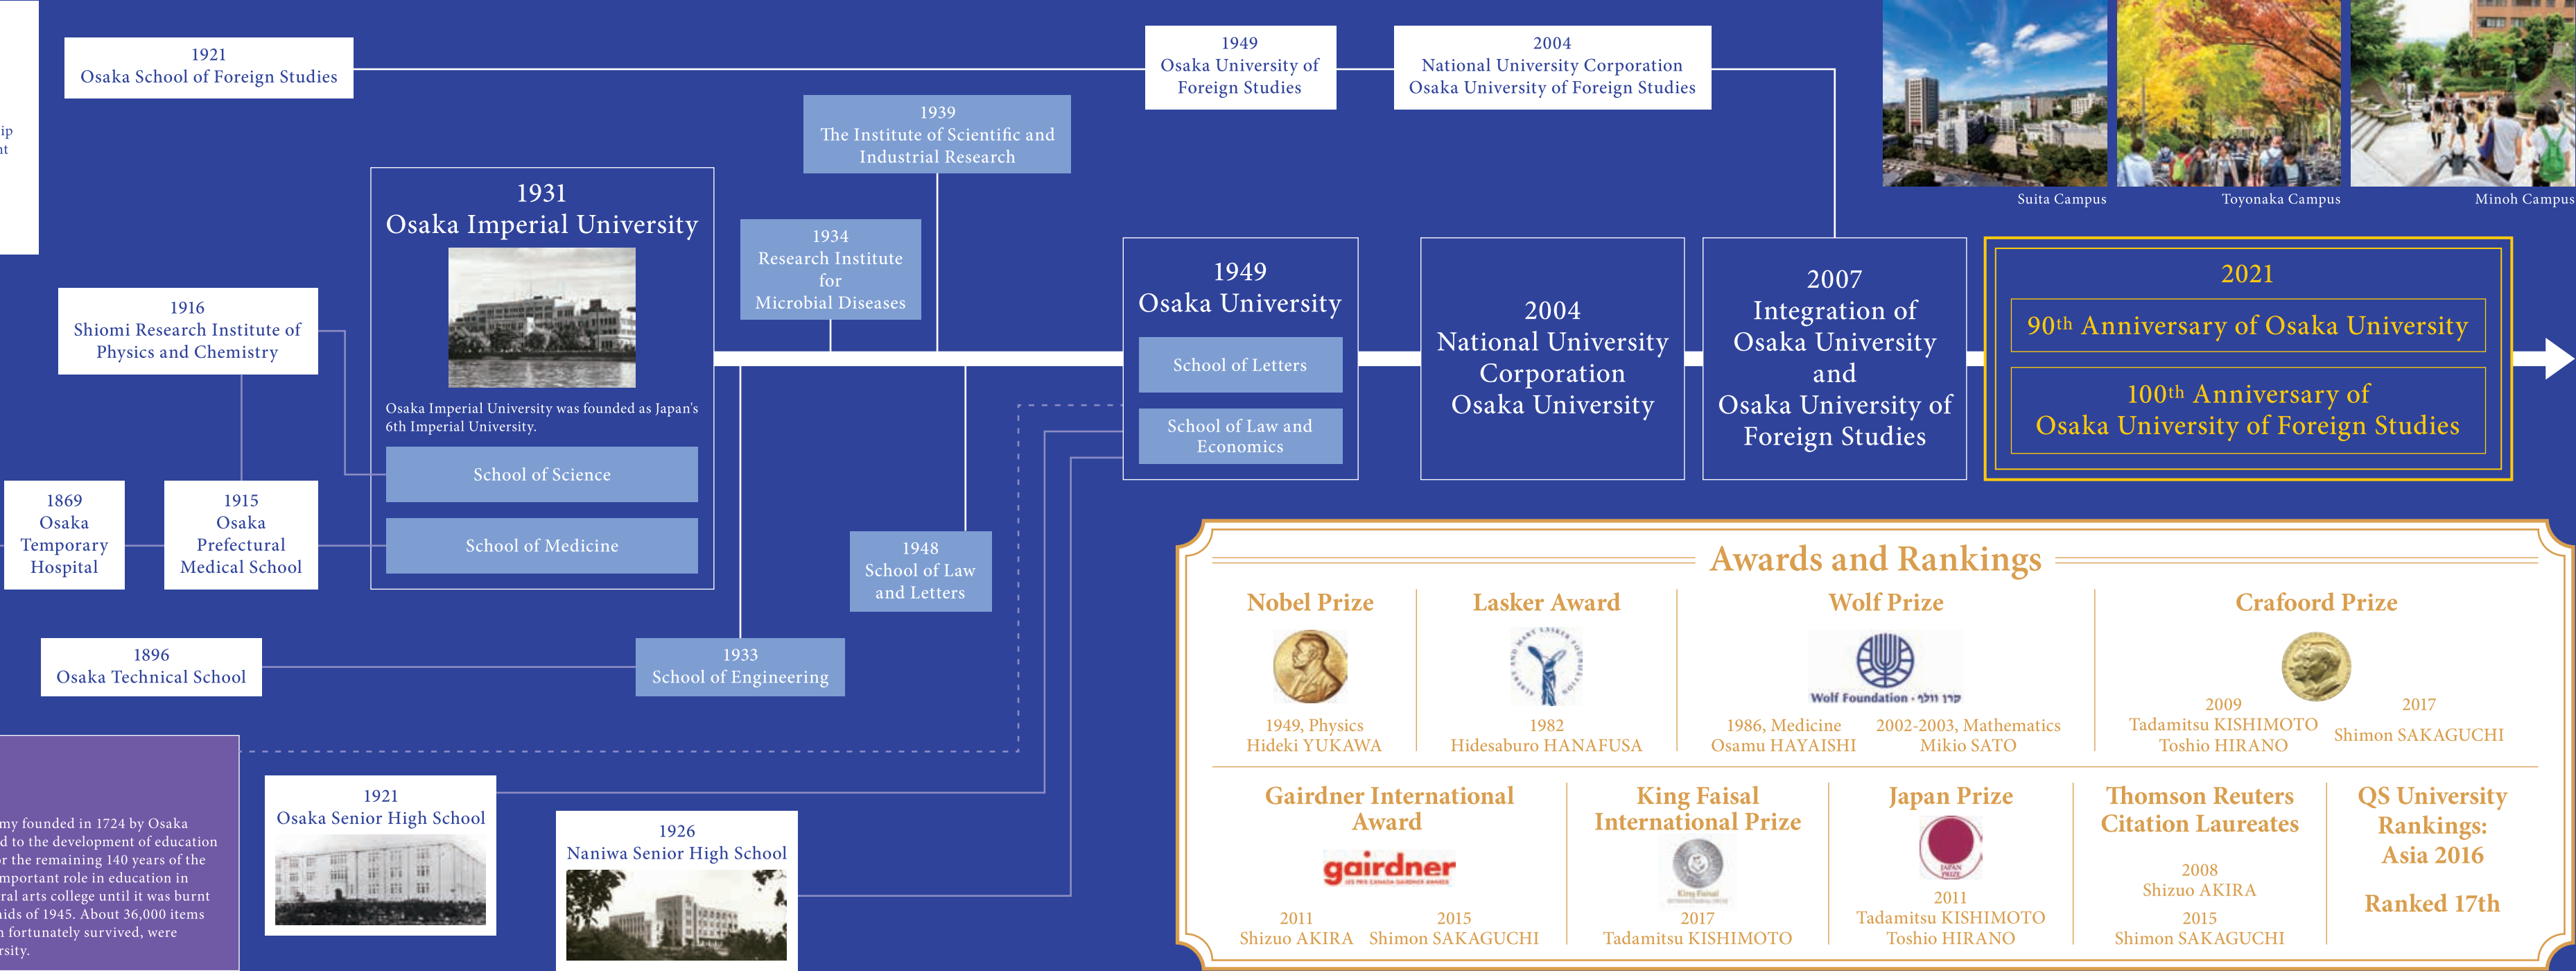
1921
Osaka School of Foreign Studies

1949
Osaka University of Foreign Studies

2004
National University Corporation
Osaka University of Foreign Studies

Suita Campus

Toyonaka Campus

Minoh Campus

ip
nt

1939
The Institute of Scientific and Industrial Research

1934
Research Institute for Microbial Diseases

1931
Osaka Imperial University

Osaka Imperial University was founded as Japan's 6th Imperial University.

School of Science

School of Medicine

1916
Shiomi Research Institute of Physics and Chemistry

1869
Osaka Temporary Hospital

1915
Osaka Prefectural Medical School

1949
Osaka University

School of Letters

School of Law and Economics

2004
National University Corporation
Osaka University

2007
Integration of Osaka University and Osaka University of Foreign Studies

2021
90th Anniversary of Osaka University

100th Anniversary of Osaka University of Foreign Studies

1948
School of Law and Letters

1896
Osaka Technical School

1933
School of Engineering

my founded in 1724 by Osaka d to the development of education r the remaining 140 years of the mportant role in education in ral arts college until it was burnt aids of 1945. About 36,000 items n fortunately survived, were rsity.

1921
Osaka Senior High School

1926
Naniwa Senior High School

Awards and Rankings

Nobel Prize
1949, Physics
Hideki YUKAWA

Lasker Award
1982
Hidesaburo HANAFUSA

Wolf Prize
Wolf Foundation · קרן וולף
1986, Medicine
Osamu HAYAISHI
2002-2003, Mathematics
Mikio SATO

Crafoord Prize
2009
Tadamitsu KISHIMOTO
Toshio HIRANO
2017
Shimon SAKAGUCHI

Gairdner International Award
gairdner
2011
Shizuo AKIRA
2015
Shimon SAKAGUCHI

King Faisal International Prize
2017
Tadamitsu KISHIMOTO

Japan Prize
2011
Tadamitsu KISHIMOTO
Toshio HIRANO

Thomson Reuters Citation Laureates
2008
Shizuo AKIRA
2015
Shimon SAKAGUCHI

QS University Rankings: Asia 2016
Ranked 17th